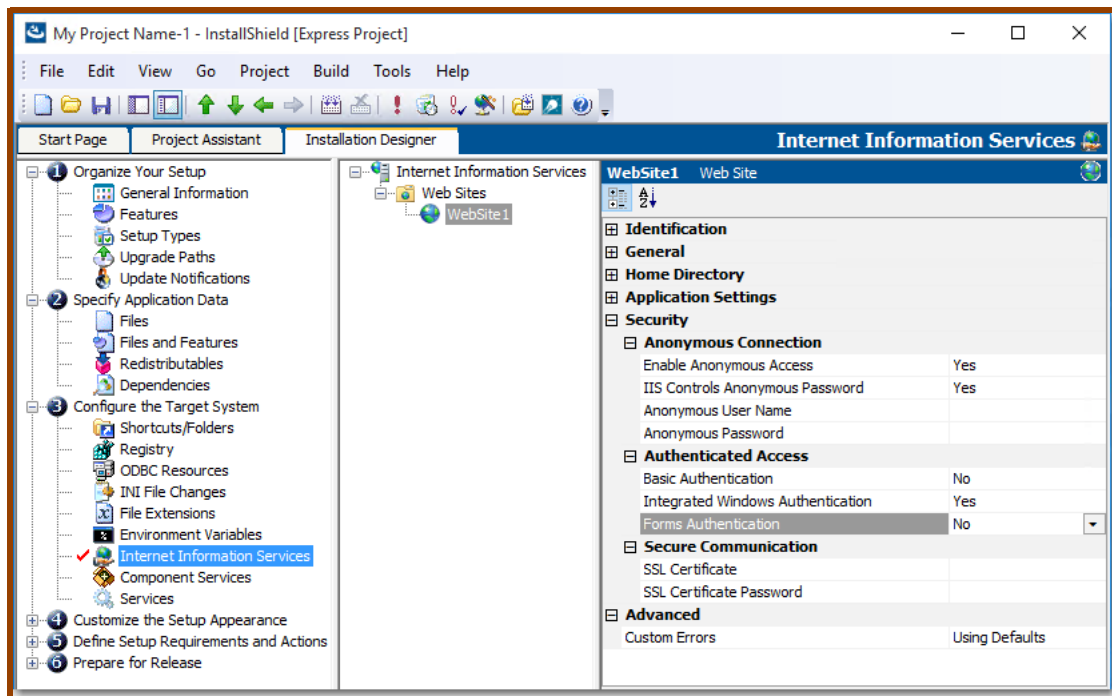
My Project Name-1 - InstallShield [Express Project]

File Edit View Go Project Build Tools Help

Start Page Project Assistant Installation Designer

Internet Information Services

1 Organize Your Setup
General Information
Features
Setup Types
Upgrade Paths
Update Notifications
2 Specify Application Data
Files
Files and Features
Redistributables
Dependencies
3 Configure the Target System
Shortcuts/Folders
Registry
ODBC Resources
INI File Changes
File Extensions
Environment Variables
Internet Information Services
Component Services
Services
4 Customize the Setup Appearance
5 Define Setup Requirements and Actions
6 Prepare for Release

Internet Information Services
Web Sites
WebSite1

WebSite1 Web Site

| | |
|---|---|
| Identification | |
| General | |
| Home Directory | |
| Application Settings | |
| Security | |
| Anonymous Connection | |
| Enable Anonymous Access | Yes |
| IIS Controls Anonymous Password | Yes |
| Anonymous User Name | |
| Anonymous Password | |
| Authenticated Access | |
| Basic Authentication | No |
| Integrated Windows Authentication | Yes |
| Forms Authentication | No |
| Secure Communication | |
| SSL Certificate | |
| SSL Certificate Password | |
| Advanced | |
| Custom Errors | Using Defaults |